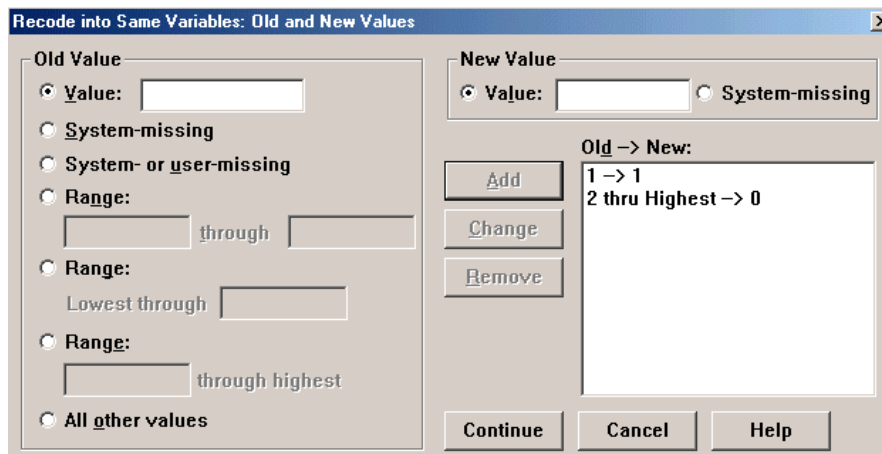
Recode into Same Variables: Old and New Values

Old Value
Value:
System-missing
System- or user-missing
Range:
through
Range:
Lowest through
Range:
through highest
All other values

New Value
Value:
System-missing

Old –> New:
1 –> 1
2 thru Highest –> 0

Add
Change
Remove

Continue
Cancel
Help